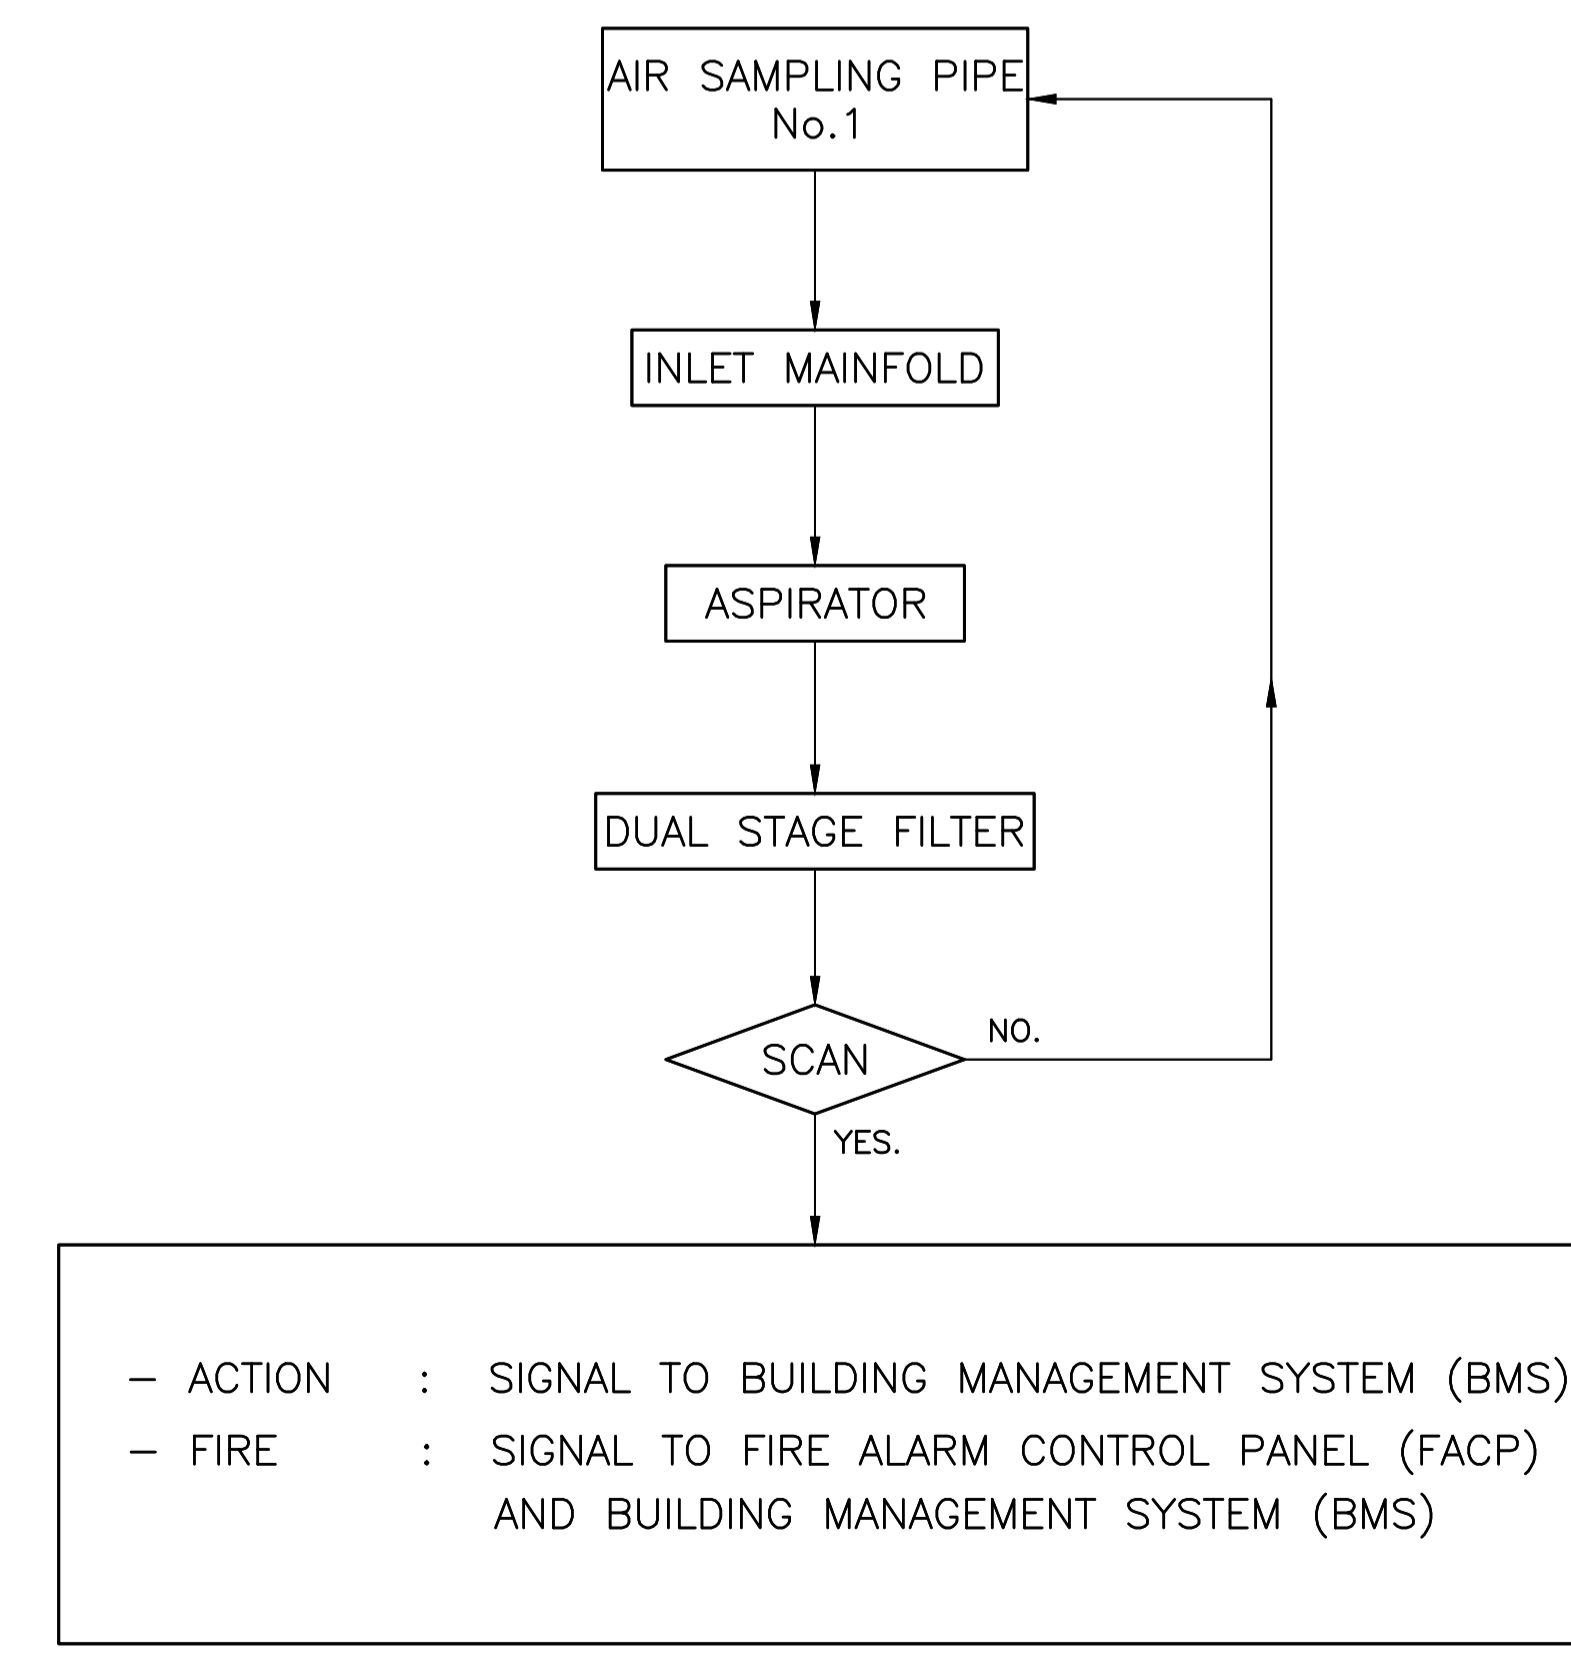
AIR SAMPLING PIPE No.1

INLET MAINFOLD

ASPIRATOR

DUAL STAGE FILTER

SCAN

NO.

YES.

– ACTION : SIGNAL TO BUILDING MANAGEMENT SYSTEM (BMS)
– FIRE : SIGNAL TO FIRE ALARM CONTROL PANEL (FACP) AND BUILDING MANAGEMENT SYSTEM (BMS)